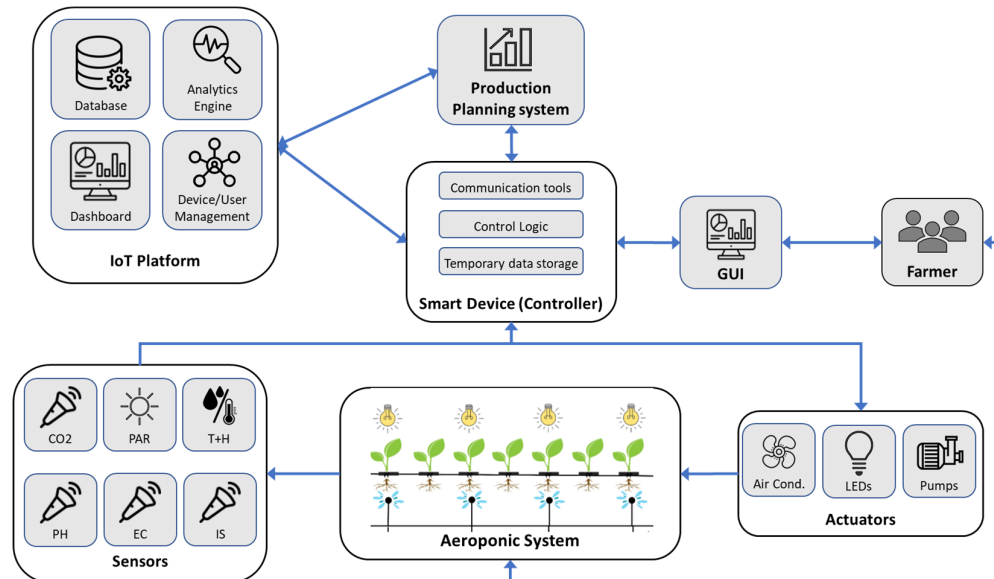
Database

Analytics Engine

Dashboard

Device/User Management

IoT Platform

Production Planning system

Communication tools

Control Logic

Temporary data storage

Smart Device (Controller)

GUI

Farmer

CO2

PAR

T+H

PH

EC

IS

Sensors

Aeroponic System

Air Cond.

LEDs

Pumps

Actuators